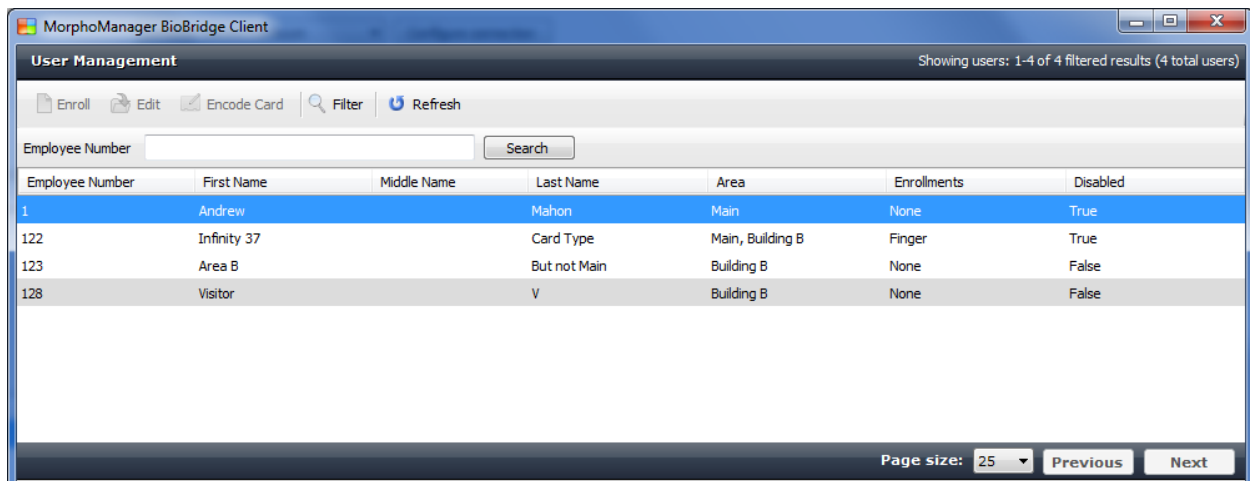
MorphoManager BioBridge Client

User Management

Showing users: 1-4 of 4 filtered results (4 total users)

Enroll Edit Encode Card Filter Refresh

Employee Number Search

| Employee Number | First Name | Middle Name | Last Name | Area | Enrollments | Disabled |
|---|---|---|---|---|---|---|
| 1 | Andrew | | Mahon | Main | None | True |
| 122 | Infinity 37 | | Card Type | Main, Building B | Finger | True |
| 123 | Area B | | But not Main | Building B | None | False |
| 128 | Visitor | | V | Building B | None | False |

Page size: 25 Previous Next